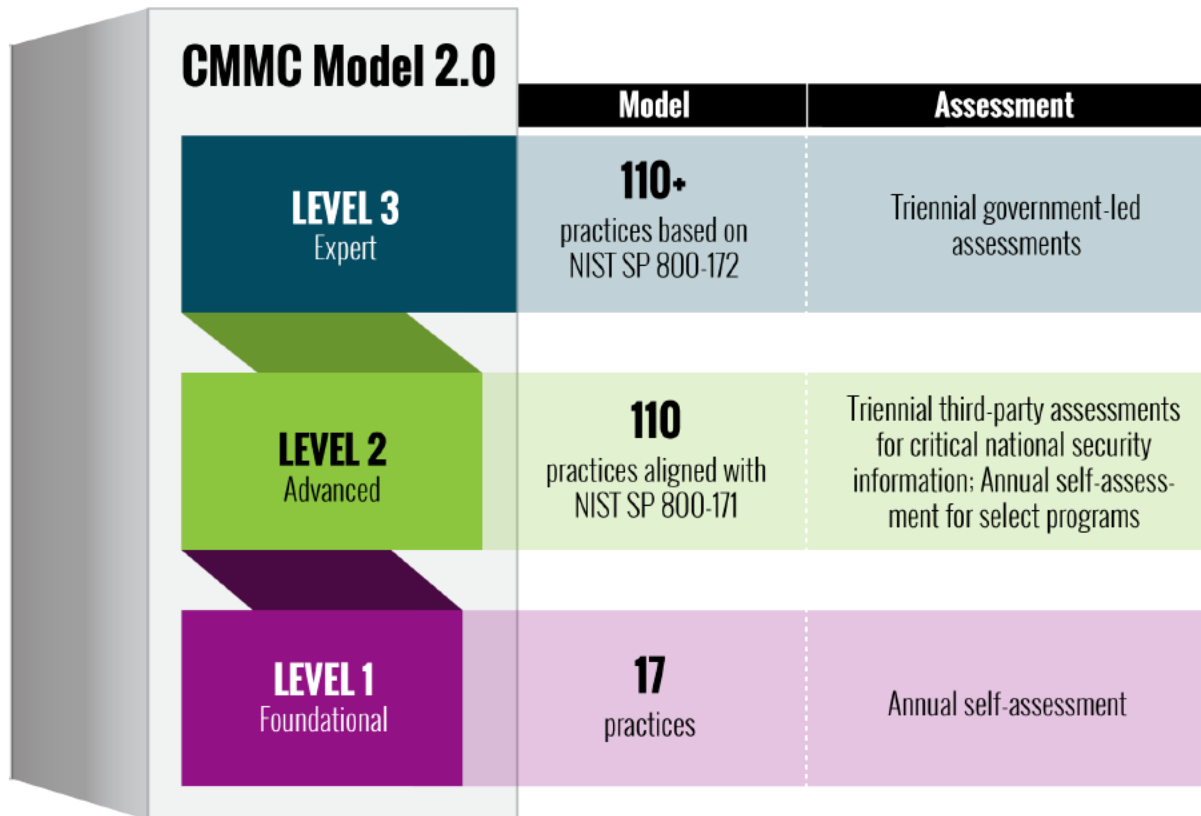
CMMC Model 2.0

| | Model | Assessment |
|---|---|---|
| LEVEL 3 Expert | 110+ practices based on NIST SP 800-172 | Triennial government-led assessments |
| LEVEL 2 Advanced | 110 practices aligned with NIST SP 800-171 | Triennial third-party assessments for critical national security information; Annual self-assessment for select programs |
| LEVEL 1 Foundational | 17 practices | Annual self-assessment |